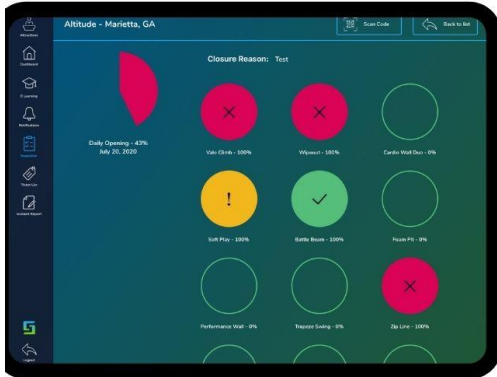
Attractions

Dashboard

E-Learning

Notifications

Inspection

Ticket List

Incident Report

Logout

Altitude - Marietta, GA

Scan Code

Back to list

Daily Opening - 43%
July 20, 2020

Closure Reason: Test

×

Valo Climb - 100%

×

Wipeout - 100%

Cardio Wall Duo - 0%

!

Soft Play - 100%

✓

Battle Beam - 100%

Foam Pit - 0%

Performance Wall - 0%

Trapeze Swing - 0%

×

Zip Line - 100%